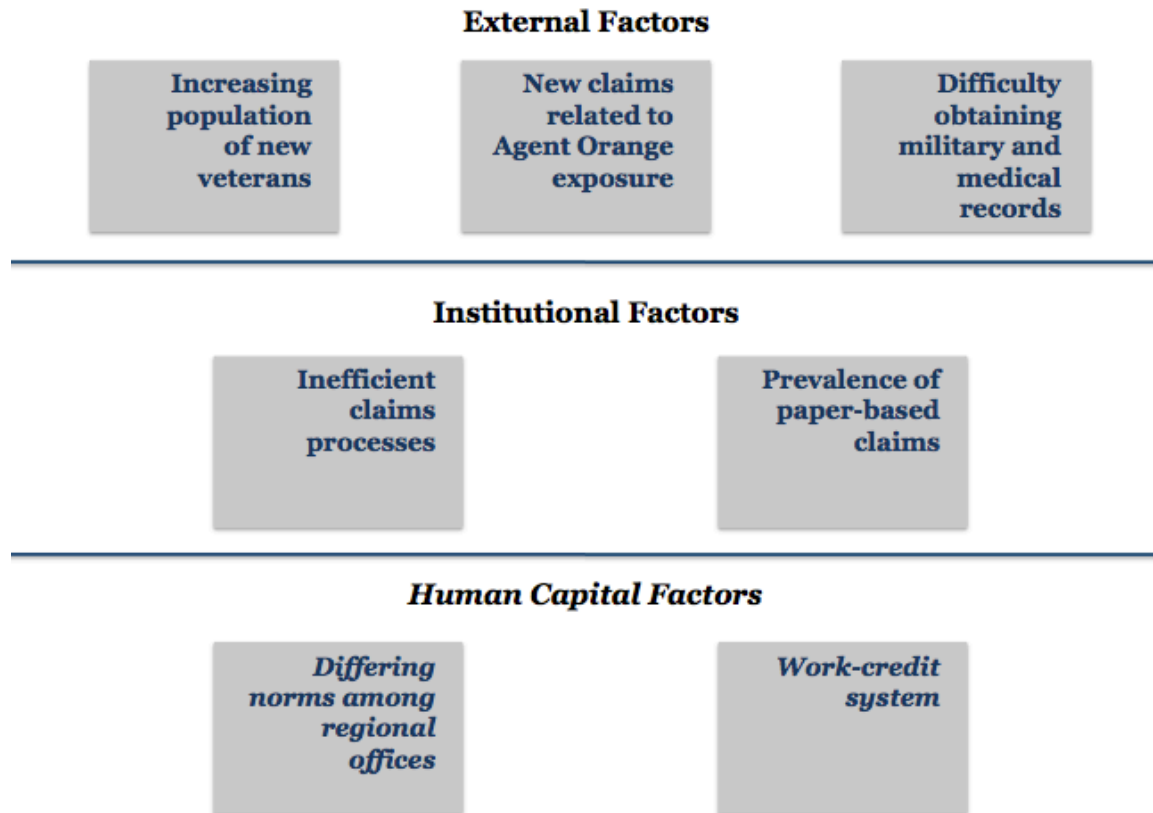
External Factors

Increasing population of new veterans

New claims related to Agent Orange exposure

Difficulty obtaining military and medical records

Institutional Factors

Inefficient claims processes

Prevalence of paper-based claims

Human Capital Factors

Differing norms among regional offices

Work-credit system